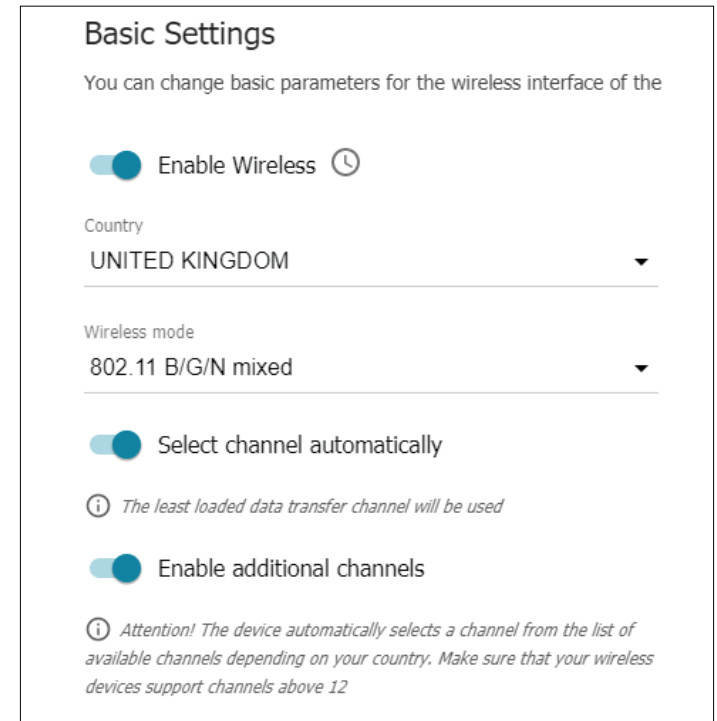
Basic Settings

You can change basic parameters for the wireless interface of the

Enable Wireless

Country
UNITED KINGDOM

Wireless mode
802.11 B/G/N mixed

Select channel automatically

The least loaded data transfer channel will be used

Enable additional channels

Attention! The device automatically selects a channel from the list of available channels depending on your country. Make sure that your wireless devices support channels above 12